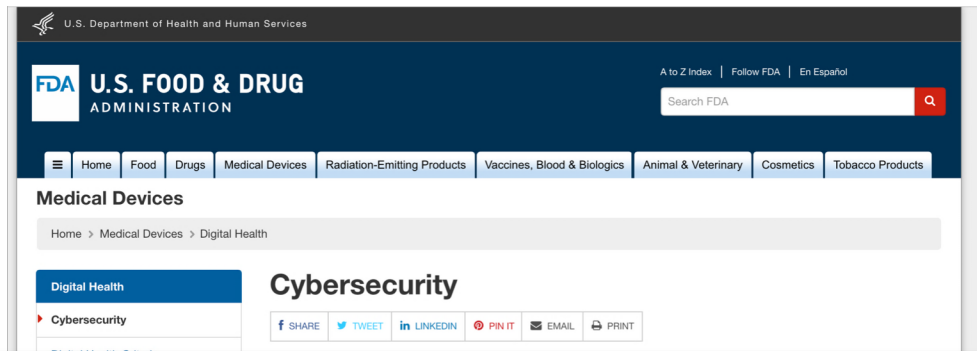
U.S. Department of Health and Human Services

FDA U.S. FOOD & DRUG ADMINISTRATION

A to Z Index | Follow FDA | En Español

Search FDA

Home | Food | Drugs | Medical Devices | Radiation-Emitting Products | Vaccines, Blood & Biologics | Animal & Veterinary | Cosmetics | Tobacco Products

Medical Devices

Home > Medical Devices > Digital Health

Digital Health

Cybersecurity

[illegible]

Cybersecurity

SHARE TWEET LINKEDIN PIN IT EMAIL PRINT